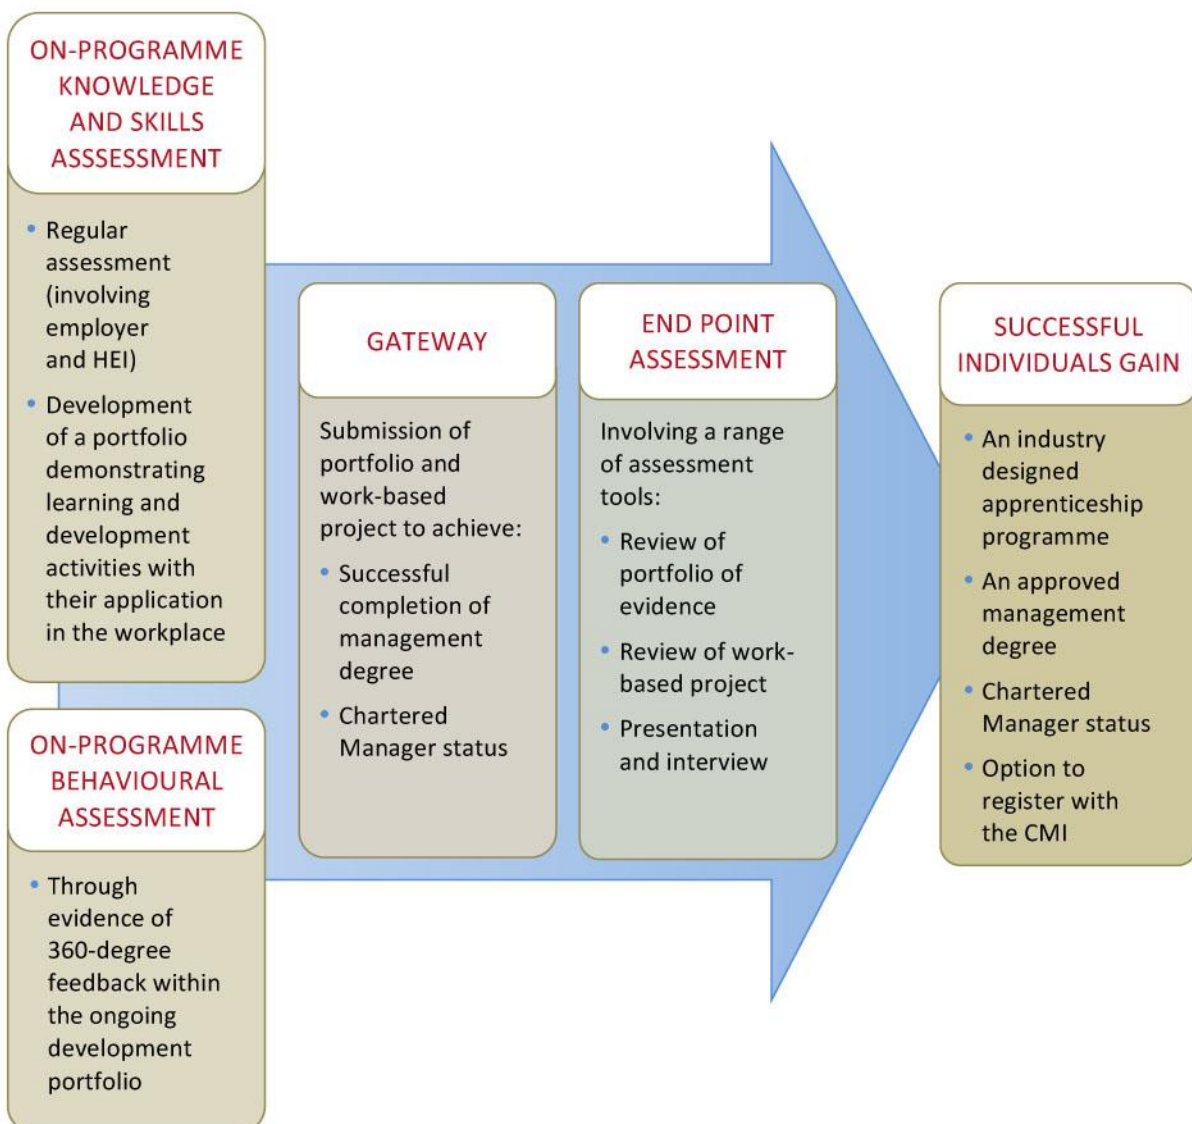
ON-PROGRAMME KNOWLEDGE AND SKILLS ASSSESSMENT

• Regular assessment (involving employer and HEI)
• Development of a portfolio demonstrating learning and development activities with their application in the workplace

ON-PROGRAMME BEHAVIOURAL ASSESSMENT

• Through evidence of 360-degree feedback within the ongoing development portfolio

GATEWAY

Submission of portfolio and work-based project to achieve:
• Successful completion of management degree
• Chartered Manager status

END POINT ASSESSMENT

Involving a range of assessment tools:
• Review of portfolio of evidence
• Review of work-based project
• Presentation and interview

SUCCESSFUL INDIVIDUALS GAIN

• An industry designed apprenticeship programme
• An approved management degree
• Chartered Manager status
• Option to register with the CMI